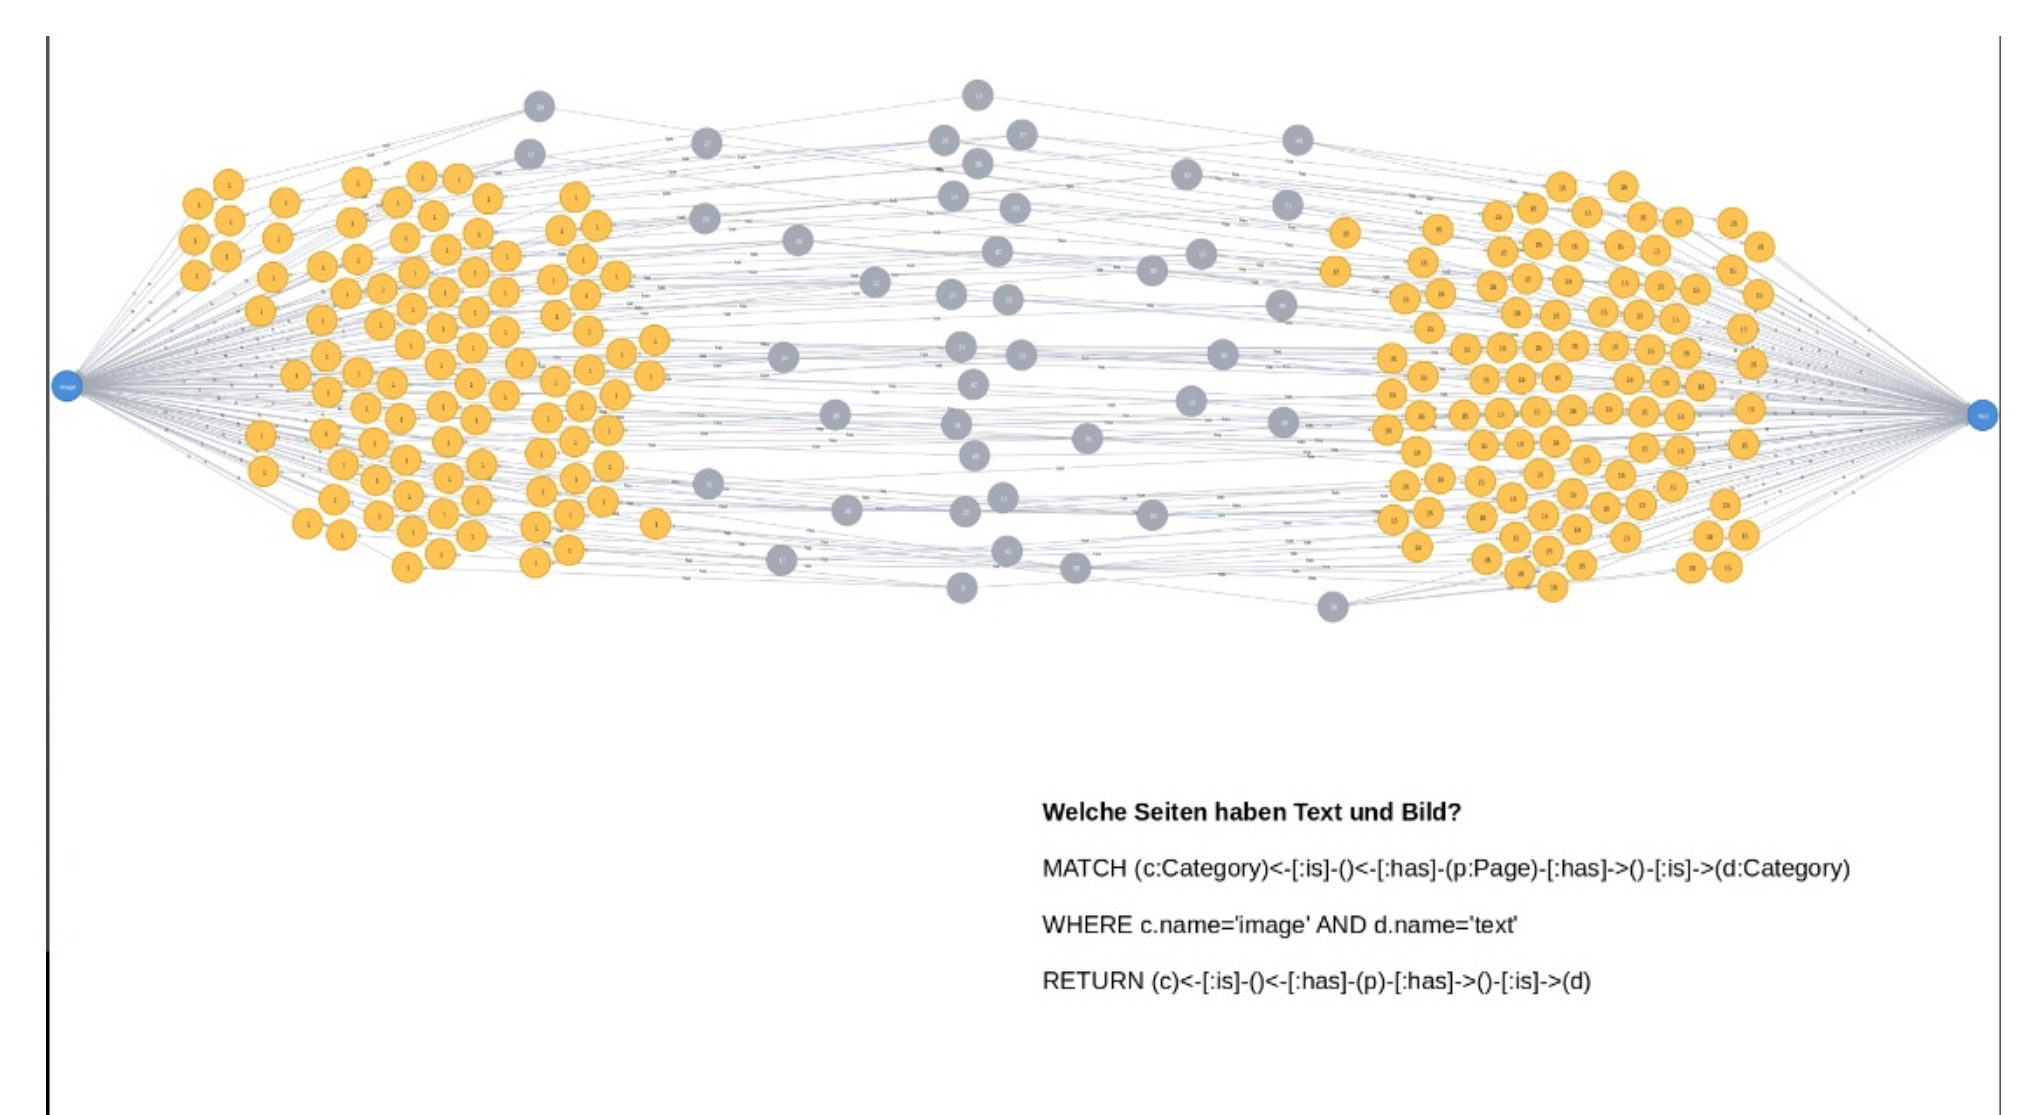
image

text

Welche Seiten haben Text und Bild?

MATCH (c:Category)<-[:is]-()<-[:has]-(p:Page)-[:has]->()-[:is]->(d:Category)

WHERE c.name='image' AND d.name='text'

RETURN (c)<-[:is]-()<-[:has]-(p)-[:has]->()-[:is]->(d)